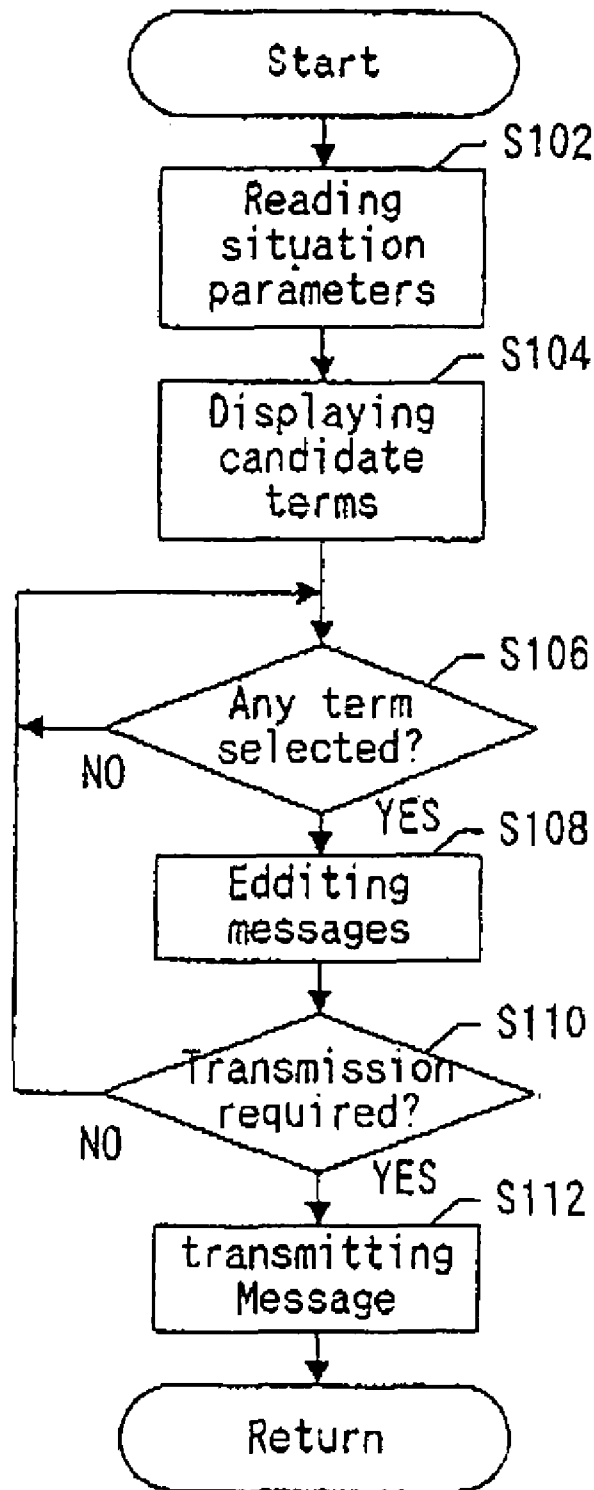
Start

S102

Reading situation parameters

S104

Displaying candidate terms

S106

Any term selected?

NO

YES

S108

Edditing messages

S110

Transmission required?

NO

YES

S112

transmitting Message

Return